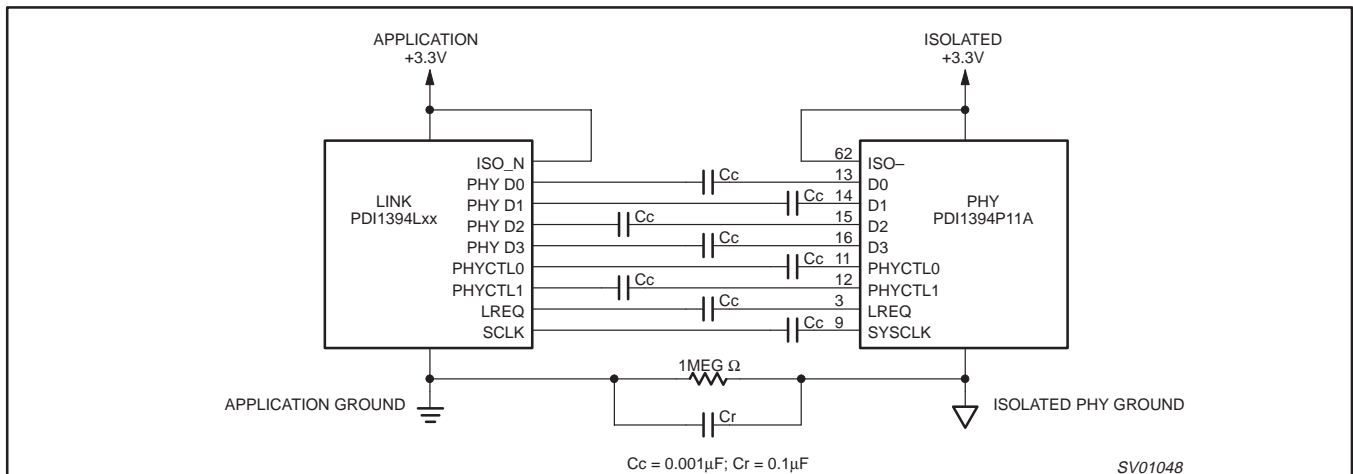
APPLICATION
+3.3V

ISOLATED
+3.3V

LINK
PDI1394Lxx

ISO_N
PHY D0
PHY D1
PHY D2
PHY D3
PHYCTL0
PHYCTL1
LREQ
SCLK

Cc
Cc
Cc
Cc
Cc
Cc
Cc
Cc

62
13
14
15
16
11
12
3
9

ISO–
D0
D1
D2
D3
PHYCTL0
PHYCTL1
LREQ
SYSCLK

PHY
PDI1394P11A

1MEG Ω

Cr

APPLICATION GROUND

ISOLATED PHY GROUND

Cc = 0.001μF; Cr = 0.1μF

SV01048